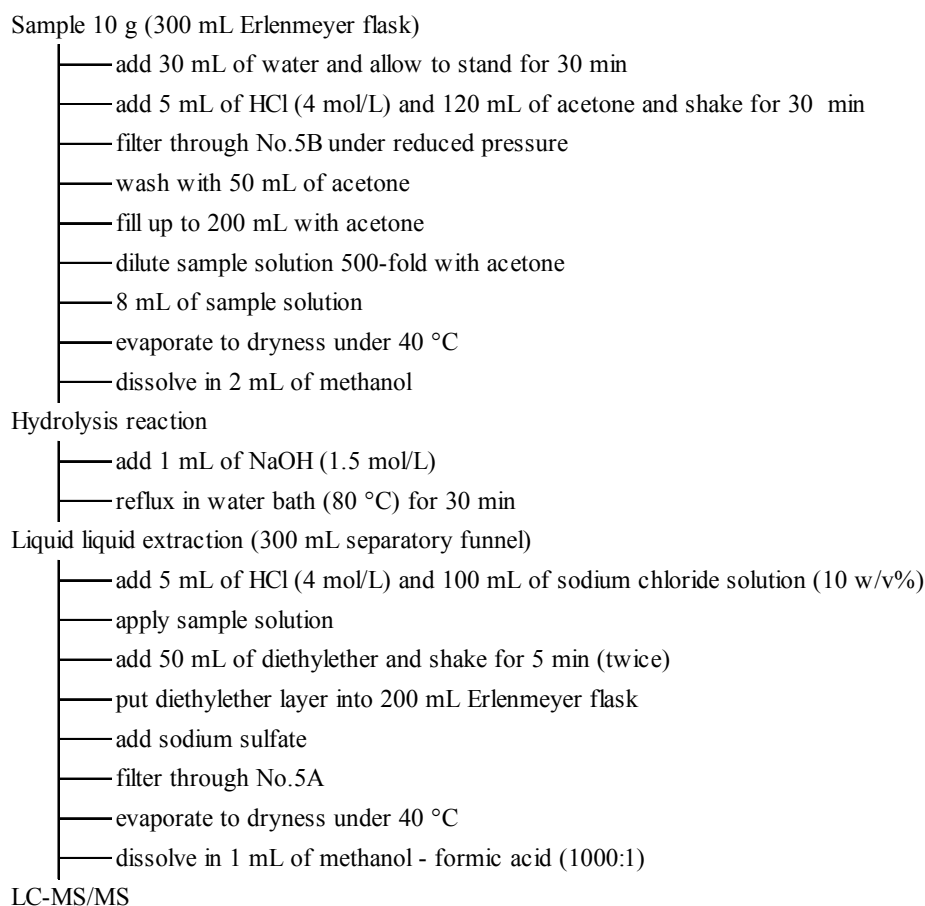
Sample 10 g (300 mL Erlenmeyer flask)

add 30 mL of water and allow to stand for 30 min

add 5 mL of HCl (4 mol/L) and 120 mL of acetone and shake for 30 min

filter through No.5B under reduced pressure

wash with 50 mL of acetone

fill up to 200 mL with acetone

dilute sample solution 500-fold with acetone

8 mL of sample solution

evaporate to dryness under 40 °C

dissolve in 2 mL of methanol

Hydrolysis reaction

add 1 mL of NaOH (1.5 mol/L)

reflux in water bath (80 °C) for 30 min

Liquid liquid extraction (300 mL separatory funnel)

add 5 mL of HCl (4 mol/L) and 100 mL of sodium chloride solution (10 w/v%)

apply sample solution

add 50 mL of diethylether and shake for 5 min (twice)

put diethylether layer into 200 mL Erlenmeyer flask

add sodium sulfate

filter through No.5A

evaporate to dryness under 40 °C

dissolve in 1 mL of methanol - formic acid (1000:1)

LC-MS/MS